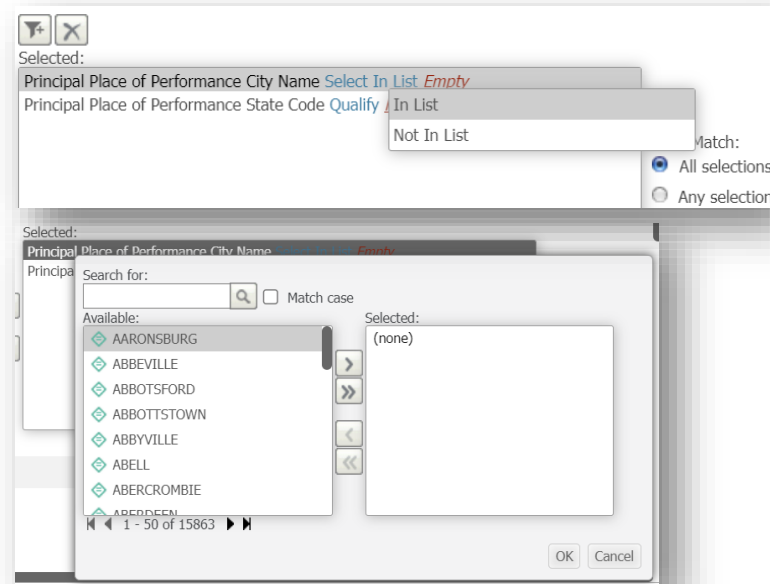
Selected:
Principal Place of Performance City Name Select In List *Empty*
Principal Place of Performance State Code Qualify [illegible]

In List
Not In List

Match:
All selections
Any selection

Selected:
Principal Place of Performance City Name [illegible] Empty
Principa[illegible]

Search for:
Match case
Available:
AARONSBURG
ABBEVILLE
ABBOTSFORD
ABBOTTSTOWN
ABBYVILLE
ABELL
ABERCROMBIE
ABERDEEN
1 - 50 of 15863

Selected:
(none)

OK Cancel